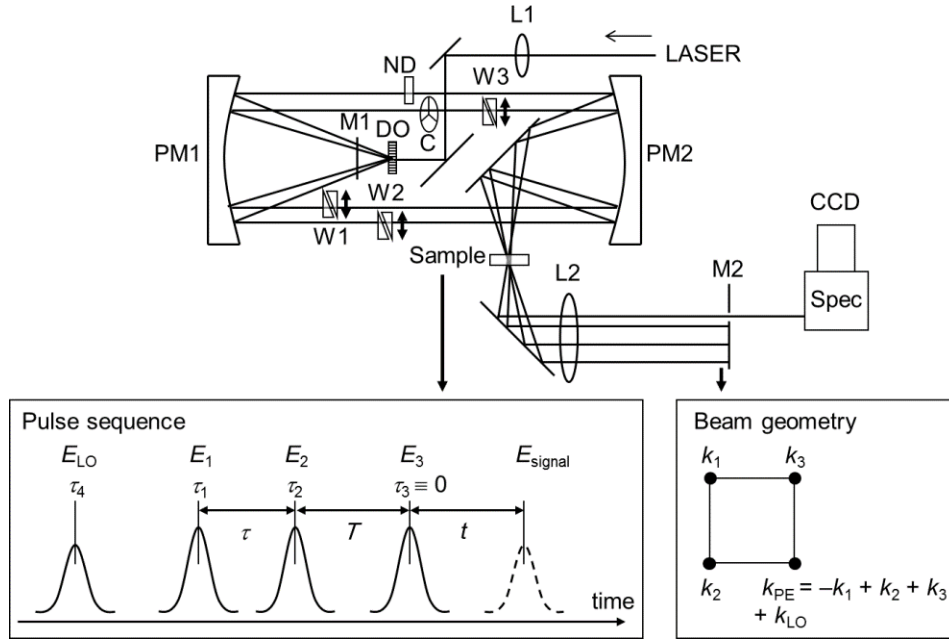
L1
LASER
ND
W3
PM1
M1
DO
C
PM2
W2
W1
CCD
Sample
L2
M2
Spec

Pulse sequence
$E_{LO}$
$\tau_4$
$E_1$
$\tau_1$
$E_2$
$\tau_2$
$E_3$
$\tau_3 \equiv 0$
$E_{signal}$
$\tau$
$T$
$t$
time

Beam geometry
$k_1$
$k_3$
$k_2$
$k_{PE} = -k_1 + k_2 + k_3 + k_{LO}$